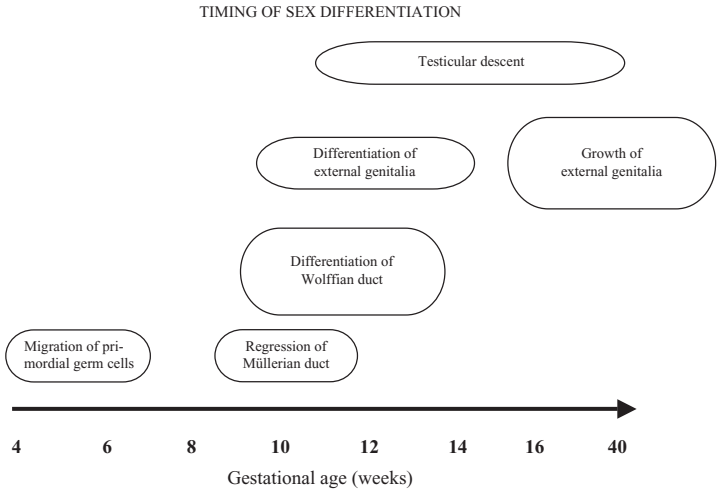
TIMING OF SEX DIFFERENTIATION

Testicular descent

Differentiation of external genitalia

Growth of external genitalia

Differentiation of Wolffian duct

Migration of primordial germ cells

Regression of Müllerian duct

4 6 8 10 12 14 16 40

Gestational age (weeks)